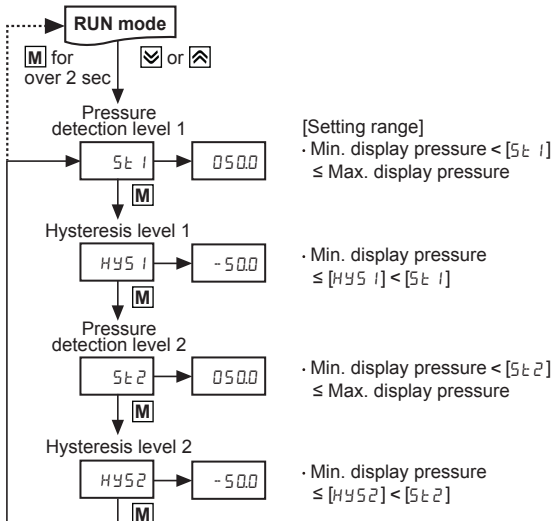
RUN mode

M for over 2 sec

⩔ or ⩓

Pressure detection level 1

St 1

050.0

M

[Setting range]

· Min. display pressure < [St 1] ≤ Max. display pressure

Hysteresis level 1

HYS 1

-50.0

M

· Min. display pressure ≤ [HYS 1] < [St 1]

Pressure detection level 2

St2

050.0

M

· Min. display pressure < [St2] ≤ Max. display pressure

Hysteresis level 2

HYS2

-50.0

M

· Min. display pressure ≤ [HYS2] < [St2]